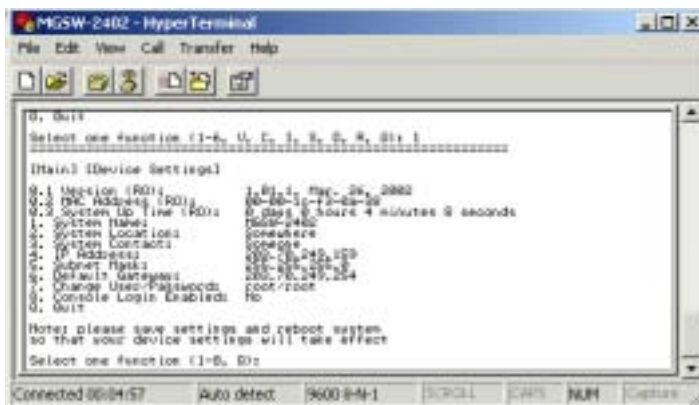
MGSW-2402 - HyperTerminal

File Edit View Call Transfer Help

0. Quit

Select one function (1-6, U, C, I, S, D, R, Q): 1

[Main] [Device Settings]

0.1 Version (RO): 1.01.1, Mar. 26, 2002
0.2 MAC Address (RO): 00-00-1c-f3-0a-00
0.3 System Up Time (RO): 0 days 0 hours 4 minutes 8 seconds
1. System Name: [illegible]
2. System Location: Somewhere
3. System Contact: Someone
4. IP Address: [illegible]
5. Subnet Mask: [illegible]
6. Default Gateway: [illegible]
7. Change User/Password: root/root
8. Console Login Enabled: No
0. Quit

Note: please save settings and reboot system so that your device settings will take effect

Select one function (1-8, 0):

Connected 00:04:57 Auto detect 9600 8-N-1 SCROLL CAPS NUM Capture